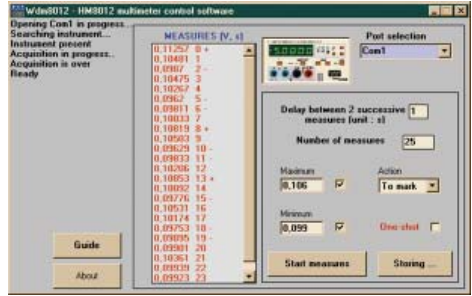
Wdm8012 - HM8012 multimeter control software

Opening Com1 in progress..
Searching instrument...
Instrument present
Acquisition in progress..
Acquisition is over
Ready

MEASURES [V, s]
0,11257 0 +
0,10481 1
0,0987 2 -
0,10475 3
0,10267 4
0,0962 5 -
0,09811 6 -
0,10033 7
0,10819 8 +
0,10503 9
0,09629 10 -
0,09833 11
0,10206 12
0,10853 13 +
0,10092 14
0,09776 15 -
0,10531 16
0,10174 17
0,09753 18 -
0,09895 19 -
0,09981 20
0,10361 21
0,09939 22
0,09923 23

Port selection
Com1

Delay between 2 successive measures (unit : s) 1

Number of measures 25

Maximum
0,106

Action
To mark

Minimum
0,099

One shot

Guide

About

Start measures

Storing ...